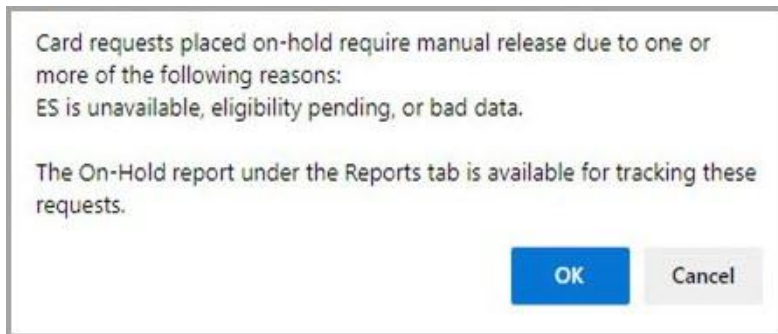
Card requests placed on-hold require manual release due to one or more of the following reasons:
ES is unavailable, eligibility pending, or bad data.

The On-Hold report under the Reports tab is available for tracking these requests.

OK

Cancel